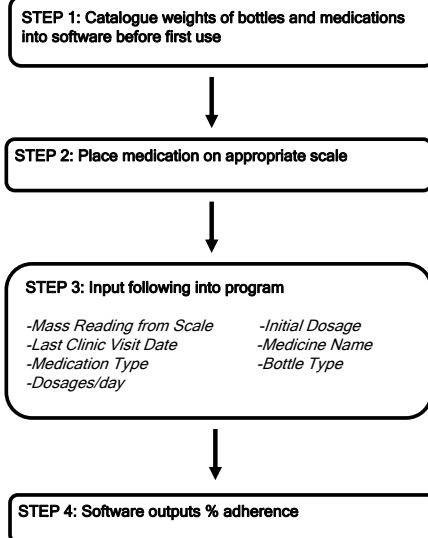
STEP 1: Catalogue weights of bottles and medications into software before first use

STEP 2: Place medication on appropriate scale

STEP 3: Input following into program

-Mass Reading from Scale
-Last Clinic Visit Date
-Medication Type
-Dosages/day

-Initial Dosage
-Medicine Name
-Bottle Type

STEP 4: Software outputs % adherence